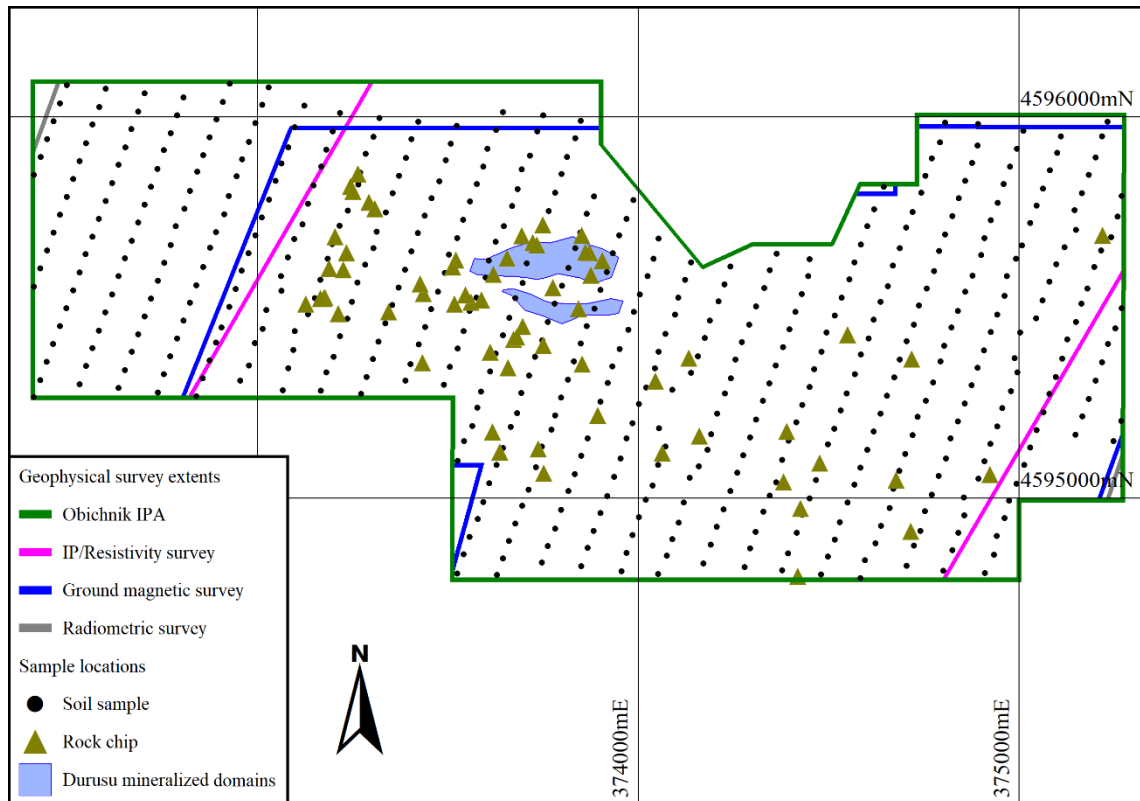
4596000mN

4595000mN

Geophysical survey extents

Obichnik IPA

IP/Resistivity survey

Ground magnetic survey

Radiometric survey

Sample locations

Soil sample

Rock chip

Durusu mineralized domains

N

374000mE

375000mE